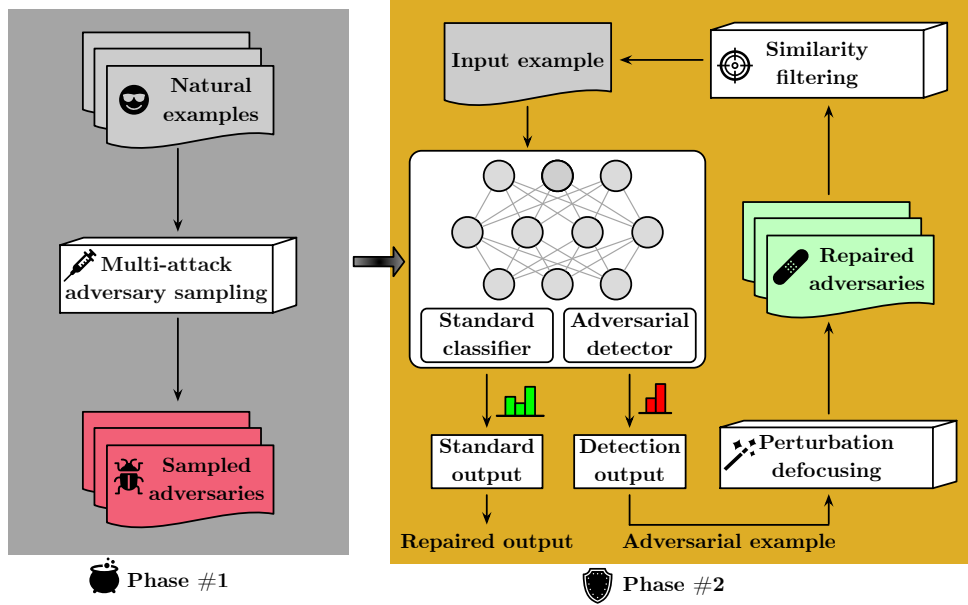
Natural examples

Multi-attack adversary sampling

Sampled adversaries

Phase #1

Input example

Similarity filtering

Standard classifier

Adversarial detector

Repaired adversaries

Standard output

Detection output

Perturbation defocusing

Repaired output

Adversarial example

Phase #2